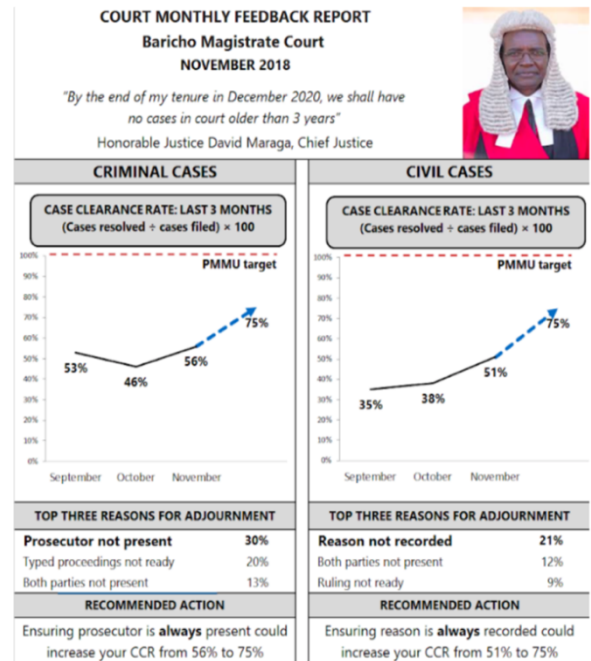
COURT MONTHLY FEEDBACK REPORT
Baricho Magistrate Court
NOVEMBER 2018

"By the end of my tenure in December 2020, we shall have no cases in court older than 3 years"
Honorable Justice David Maraga, Chief Justice

CRIMINAL CASES

CASE CLEARANCE RATE: LAST 3 MONTHS
(Cases resolved ÷ cases filed) × 100

100%
90%
80%
70%
60%
50%
40%
30%
20%
10%
0%

PMMU target

53%
46%
56%
75%

September
October
November

TOP THREE REASONS FOR ADJOURNMENT

| | |
|---|---|
| Prosecutor not present | 30% |
| Typed proceedings not ready | 20% |
| Both parties not present | 13% |

RECOMMENDED ACTION

Ensuring prosecutor is always present could increase your CCR from 56% to 75%

CIVIL CASES

CASE CLEARANCE RATE: LAST 3 MONTHS
(Cases resolved ÷ cases filed) × 100

100%
90%
80%
70%
60%
50%
40%
30%
20%
10%
0%

PMMU target

35%
38%
51%
75%

September
October
November

TOP THREE REASONS FOR ADJOURNMENT

| | |
|---|---|
| Reason not recorded | 21% |
| Both parties not present | 12% |
| Ruling not ready | 9% |

RECOMMENDED ACTION

Ensuring reason is always recorded could increase your CCR from 51% to 75%